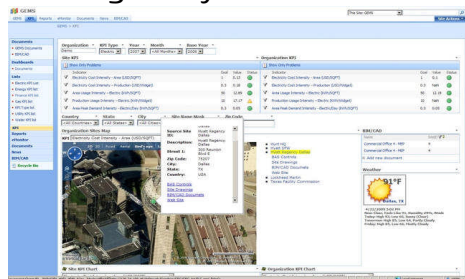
GEMS

GEMS KPI Reports eNodes Documents News EEM/CAD

Documents
GEMS Documents
KPI Reports
Downloads

Links
Electric KPI Lab
Energy KPI Lab
Finance KPI Lab
Gas KPI Lab

KPI
Reports
eNodes
Documents
News
EEM/CAD
Recycle Bin

Organization KPI Type Year Month Base Year
Electric 2007 All Months 2006

Site KPI
Show Only Problems
Indicator Goal Value Status
Electricity Cost Intensity - Area (USD/SQFT)
Electricity Cost Intensity - Production (USD/Widget)
Area Usage Intensity - Electric (KWH/SQFT)
Production Usage Intensity - Electric (KWH/Widget)
Area Peak Demand Intensity - Electric (KW/SQFT)

Organization KPI
Show Only Problems
Indicator Goal Value Status
Electricity Cost Intensity - Area (USD/SQFT)
Electricity Cost Intensity - Production (USD/Widget)
Area Usage Intensity - Electric (KWH/SQFT)
Production Usage Intensity - Electric (KWH/Widget)
Area Peak Demand Intensity - Electric (KW/SQFT)

Organization Site Map
Country State City Site Name Mask By Code

Source Site
Description: Health Regency Dallas
Street 1:
Zip Code: 75207
City: Dallas
State: TX
Country: USA

EAS Controls
Site Drawings
EEM/CAD Documents
Web Site

EEM/CAD
Commercial Office A - PBP
Commercial Office B - PBP
Add new document

Weather

Site KPI Chart
Organization KPI Chart